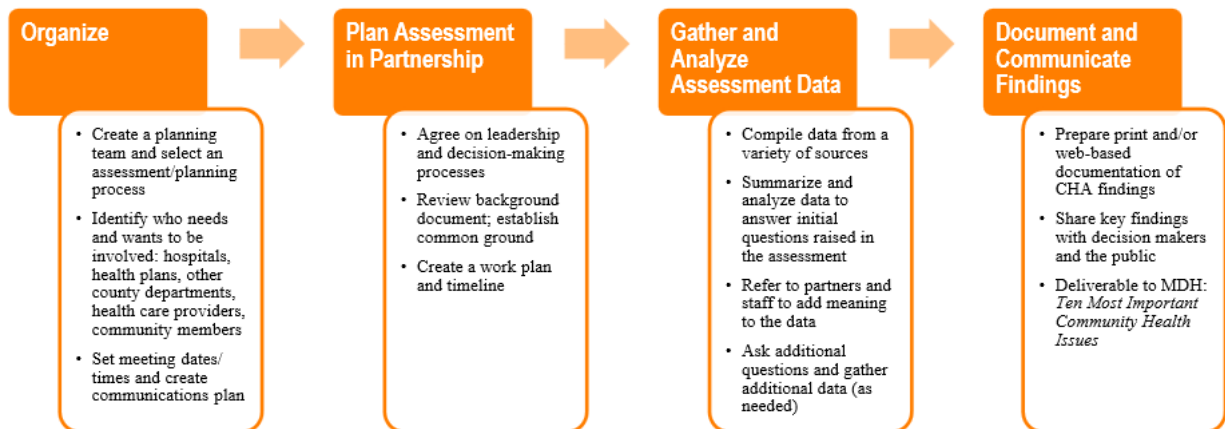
Organize

- Create a planning team and select an assessment/planning process
- Identify who needs and wants to be involved: hospitals, health plans, other county departments, health care providers, community members
- Set meeting dates/ times and create communications plan

Plan Assessment in Partnership

- Agree on leadership and decision-making processes
- Review background document; establish common ground
- Create a work plan and timeline

Gather and Analyze Assessment Data

- Compile data from a variety of sources
- Summarize and analyze data to answer initial questions raised in the assessment
- Refer to partners and staff to add meaning to the data
- Ask additional questions and gather additional data (as needed)

Document and Communicate Findings

- Prepare print and/or web-based documentation of CHA findings
- Share key findings with decision makers and the public
- Deliverable to MDH: *Ten Most Important Community Health Issues*